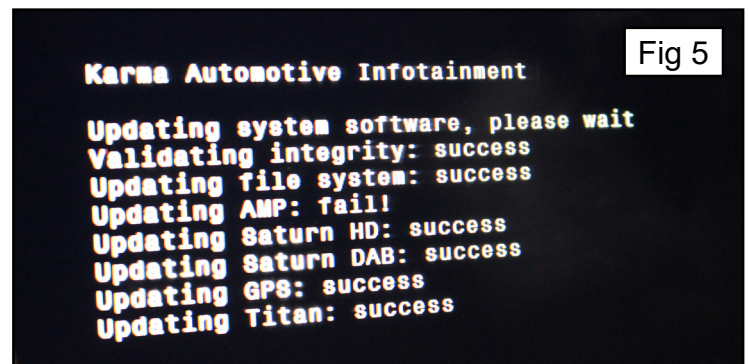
Fig 5

Karma Automotive Infotainment

Updating system software, please wait
Validating integrity: success
Updating file system: success
Updating AMP: fail!
Updating Saturn HD: success
Updating Saturn DAB: success
Updating GPS: success
Updating Titan: success